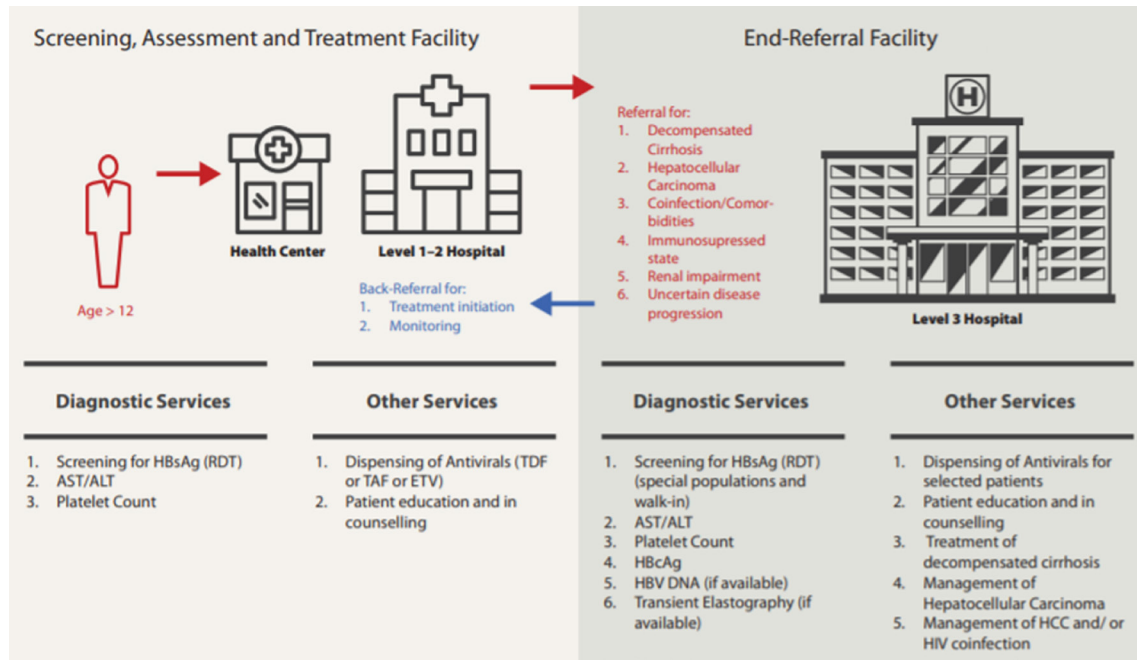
Screening, Assessment and Treatment Facility

End-Referral Facility

Age > 12

Health Center

Level 1–2 Hospital

Referral for:
1. Decompensated Cirrhosis
2. Hepatocellular Carcinoma
3. Coinfection/Comorbidities
4. Immunosupressed state
5. Renal impairment
6. Uncertain disease progression

Back-Referral for:
1. Treatment initiation
2. Monitoring

Level 3 Hospital

Diagnostic Services

1. Screening for HBsAg (RDT)
2. AST/ALT
3. Platelet Count

Other Services

1. Dispensing of Antivirals (TDF or TAF or ETV)
2. Patient education and in counselling

Diagnostic Services

1. Screening for HBsAg (RDT) (special populations and walk-in)
2. AST/ALT
3. Platelet Count
4. HBcAg
5. HBV DNA (if available)
6. Transient Elastography (if available)

Other Services

1. Dispensing of Antivirals for selected patients
2. Patient education and in counselling
3. Treatment of decompensated cirrhosis
4. Management of Hepatocellular Carcinoma
5. Management of HCC and/ or HIV coinfection